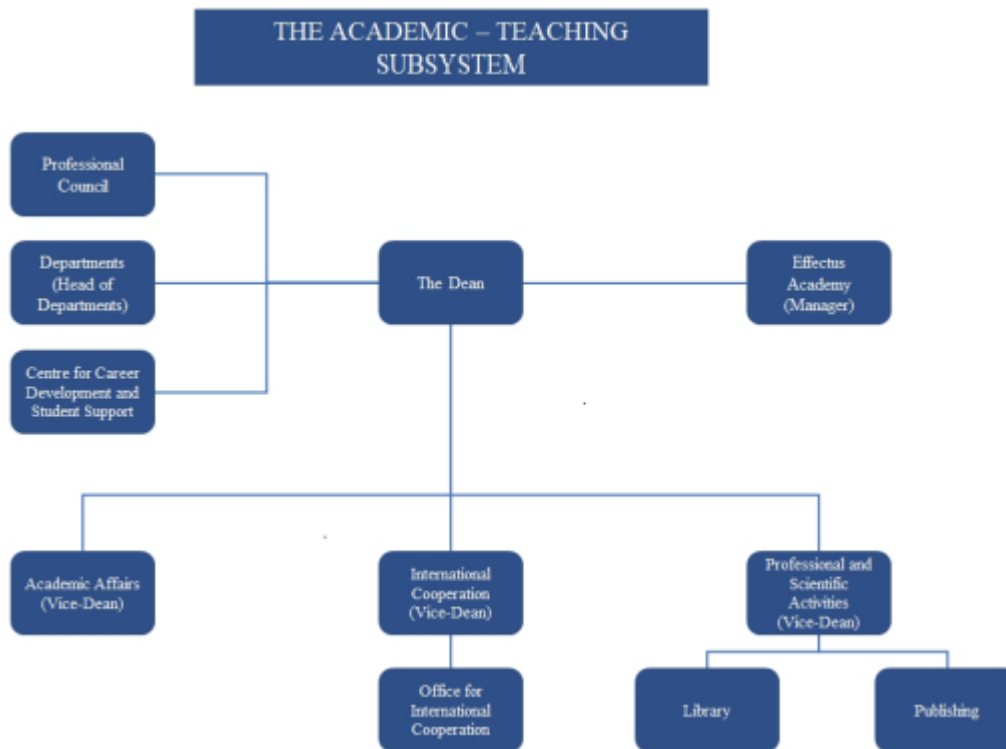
THE ACADEMIC – TEACHING SUBSYSTEM

Professional Council

Departments (Head of Departments)

Centre for Career Development and Student Support

The Dean

Effectus Academy (Manager)

Academic Affairs (Vice-Dean)

International Cooperation (Vice-Dean)

Professional and Scientific Activities (Vice-Dean)

Office for International Cooperation

Library

Publishing